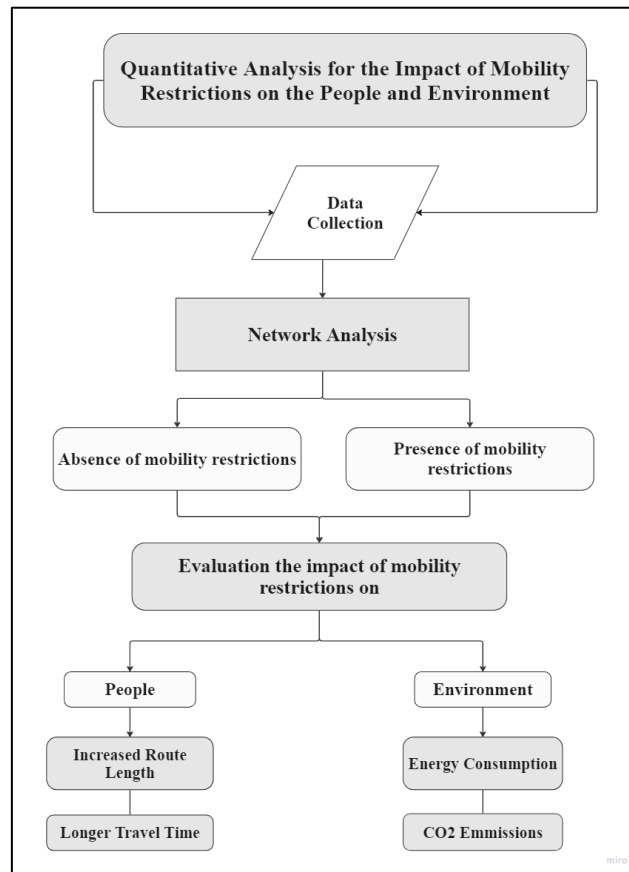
Quantitative Analysis for the Impact of Mobility Restrictions on the People and Environment

Data Collection

Network Analysis

Absence of mobility restrictions

Presence of mobility restrictions

Evaluation the impact of mobility restrictions on

People

Environment

Increased Route Length

Energy Consumption

Longer Travel Time

CO2 Emmissions

miro